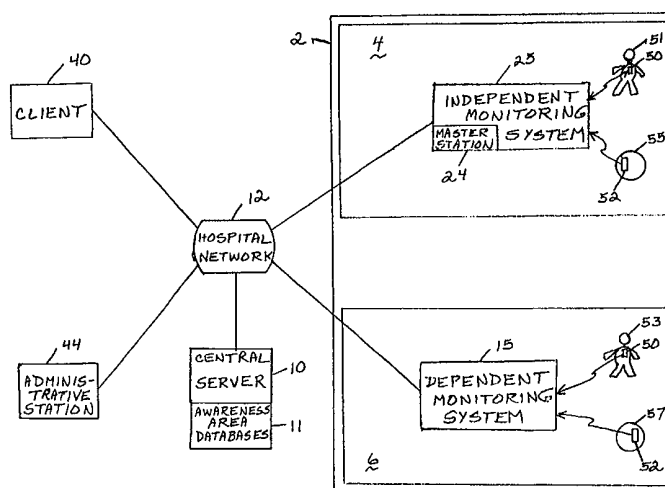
40
CLIENT
2
4
25
51
50
INDEPENDENT MONITORING SYSTEM
MASTER STATION
24
55
52
12
HOSPITAL NETWORK
44
ADMINISTRATIVE STATION
CENTRAL SERVER
10
AWARENESS AREA DATABASES
11
15
53
50
DEPENDENT MONITORING SYSTEM
57
6
52